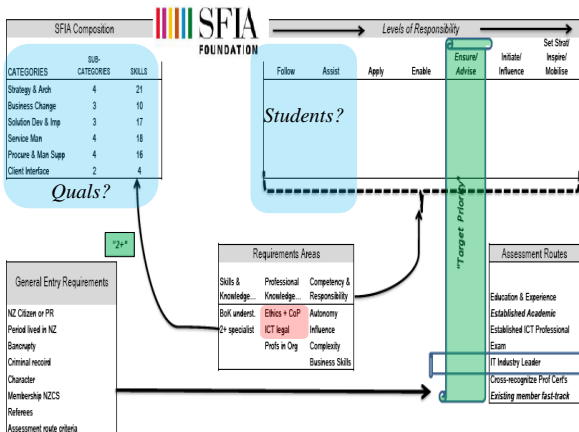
SFIA Composition

SFIA FOUNDATION

Levels of Responsibility

| CATEGORIES | SUB-CATEGORIES | SKILLS |
|---|---|---|
| Strategy & Arch | 4 | 21 |
| Business Change | 3 | 10 |
| Solution Dev & Imp | 3 | 17 |
| Service Man | 4 | 18 |
| Procure & Man Supp | 4 | 16 |
| Client Interface | 2 | 4 |

Quals?

Follow | Assist | Apply | Enable | Ensure/ Advise | Initiate/ Influence | Set Strat/ Inspire/ Mobilise

Students?

"Target Priority"

"2+"

Requirements Areas

| Skills & Knowledge... | Professional Knowledge... | Competency & Responsibility |
|---|---|---|
| BoK underst. | Ethics + CoP | Autonomy |
| 2+ specialist | ICT legal | Influence |
| | Profs in Org | Complexity |
| | | Business Skills |

General Entry Requirements

NZ Citizen or PR
Period lived in NZ
Bancrupty
Criminal record
Character
Membership NZCS
Referees
Assessment route criteria

Assessment Routes

Education & Experience
Established Academic
Established ICT Professional
Exam
IT Industry Leader
Cross-recognize Prof Cert's
Existing member fast-track